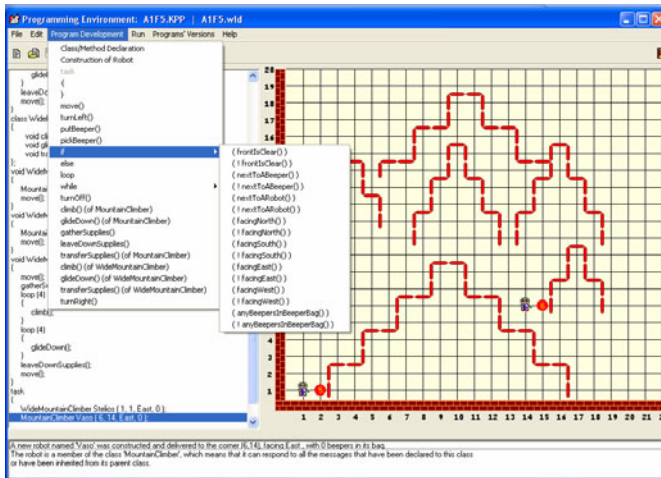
Programming Environment: A1F5.KPP | A1F5.wld

File Edit Program Development Run Programs' Versions Help

Class/Method Declaration
Construction of Robot
task
{
}
move()
turnLeft()
putBeeper()
pickBeeper()
if
else
loop
while
turnOff()
climb() (of MountainClimber)
glideDown() (of MountainClimber)
gatherSupplies()
leaveDownSupplies()
transferSupplies() (of MountainClimber)
climb() (of WideMountainClimber)
glideDown() (of WideMountainClimber)
transferSupplies() (of WideMountainClimber)
turnRight()

( frontIsClear() )
( ! frontIsClear() )
( nextToABeeper() )
( ! nextToABeeper() )
( nextToARobot() )
( ! nextToARobot() )
( facingNorth() )
( ! facingNorth() )
( facingSouth() )
( ! facingSouth() )
( facingEast() )
( ! facingEast() )
( facingWest() )
( ! facingWest() )
( anyBeepersInBeeperBag() )
( ! anyBeepersInBeeperBag() )

glide
}
leaveDo
move();
class Wide
{
void cli
void gli
void tra
};
void WideM
{
Mountai
move();
void WideM
{
Mountai
move();
void WideM
{
move();
gatherS
loop (4)
{
climb();
}
loop (4)
{
glideDown();
}
leaveDownSupplies();
move();
}
task
{
WideMountainClimber Stelios ( 1, 1, East, 0 );
MountainClimber Vaso ( 6, 14, East, 0 );

20
19
18
17
16
15
14
13
12
11
10
9
8
7
6
5
4
3
2
1
1 2 3 4 5 6 7 8 9 10 11 12 13 14 15 16 17 18 19 20 21 2

A new robot named 'Vaso' was constructed and delivered to the corner (6,14), facing East , with 0 beepers in its bag.
The robot is a member of the class 'MountainClimber', which means that it can respond to all the messages that have been declared to this class or have been inherited from its parent class.